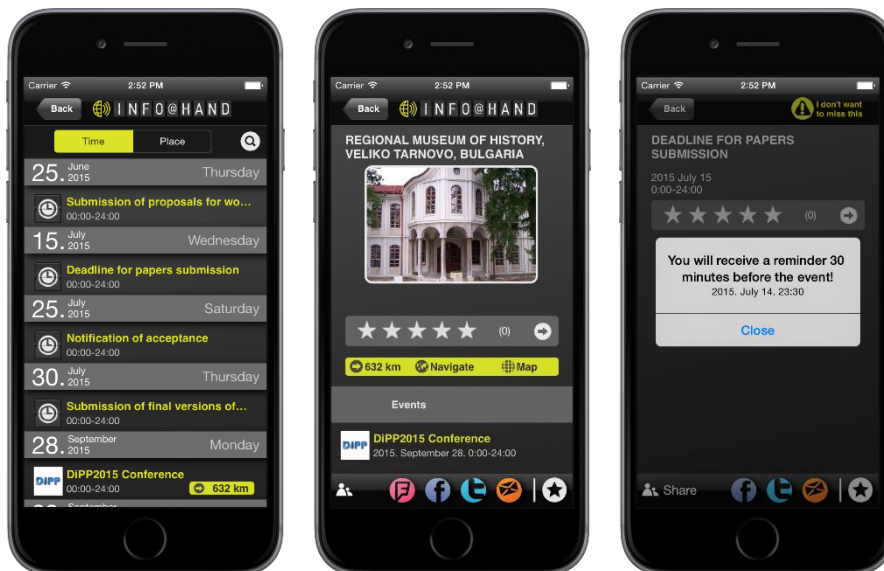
Carrier 2:52 PM

Back INFO@HAND

Time Place

25. June 2015 Thursday

Submission of proposals for wo...
00:00-24:00

15. July 2015 Wednesday

Deadline for papers submission
00:00-24:00

25. July 2015 Saturday

Notification of acceptance
00:00-24:00

30. July 2015 Thursday

Submission of final versions of...
00:00-24:00

28. September 2015 Monday

DIPP DiPP2015 Conference
00:00-24:00 632 km

Carrier 2:52 PM

Back INFO@HAND

REGIONAL MUSEUM OF HISTORY, VELIKO TARNOVO, BULGARIA

(0)

632 km Navigate Map

Events

DIPP DiPP2015 Conference
2015. September 28. 0:00-24:00

Carrier 2:52 PM

Back I don't want to miss this

DEADLINE FOR PAPERS SUBMISSION

2015 July 15
0:00-24:00

(0)

You will receive a reminder 30 minutes before the event!
2015. July 14. 23:30

Close

Share